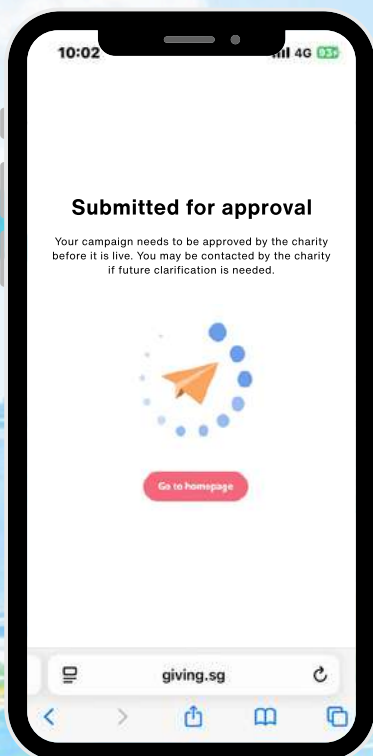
10:02

4G 83

Submitted for approval

Your campaign needs to be approved by the charity before it is live. You may be contacted by the charity if future clarification is needed.

Go to homepage

giving.sg